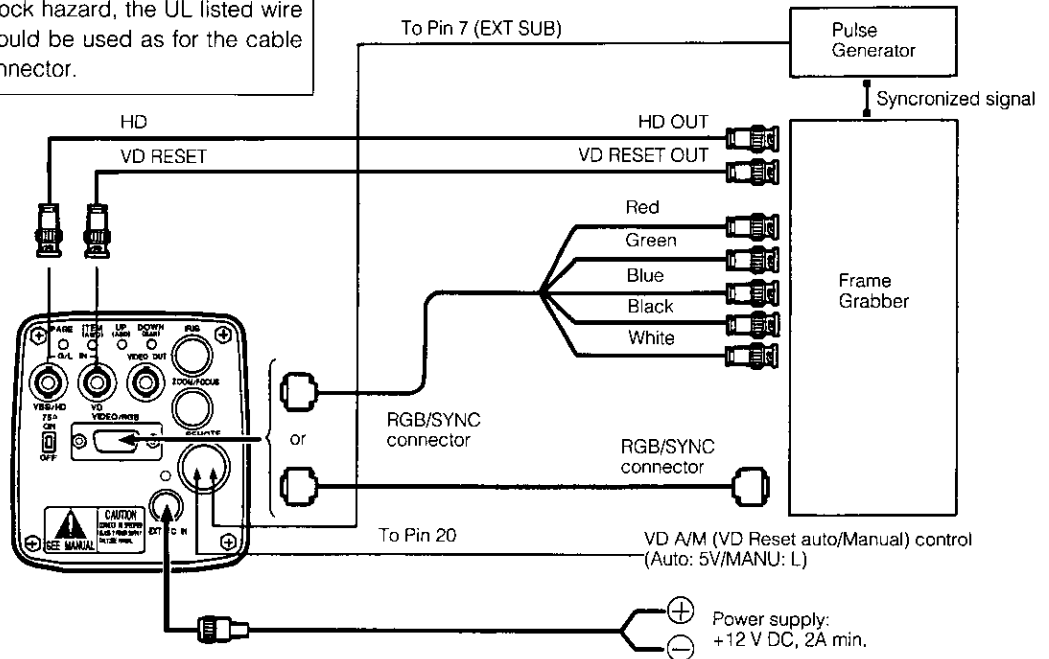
ock hazard, the UL listed wire ould be used as for the cable nnector.

To Pin 7 (EXT SUB)

Pulse Generator

Syncronized signal

HD

HD OUT

VD RESET

VD RESET OUT

Red

Green

Blue

Black

White

Frame Grabber

PAGE ITEM UP DOWN IRIS

G/L IN VIDEO OUT

ZOOM/FOCUS

VBS/HD VD VIDEO/RGB

75Ω ON OFF

REMOTE

or

RGB/SYNC connector

RGB/SYNC connector

CAUTION

SEE MANUAL

EXT DC IN

To Pin 20

VD A/M (VD Reset auto/Manual) control (Auto: 5V/MANU: L)

Power supply: +12 V DC, 2A min.